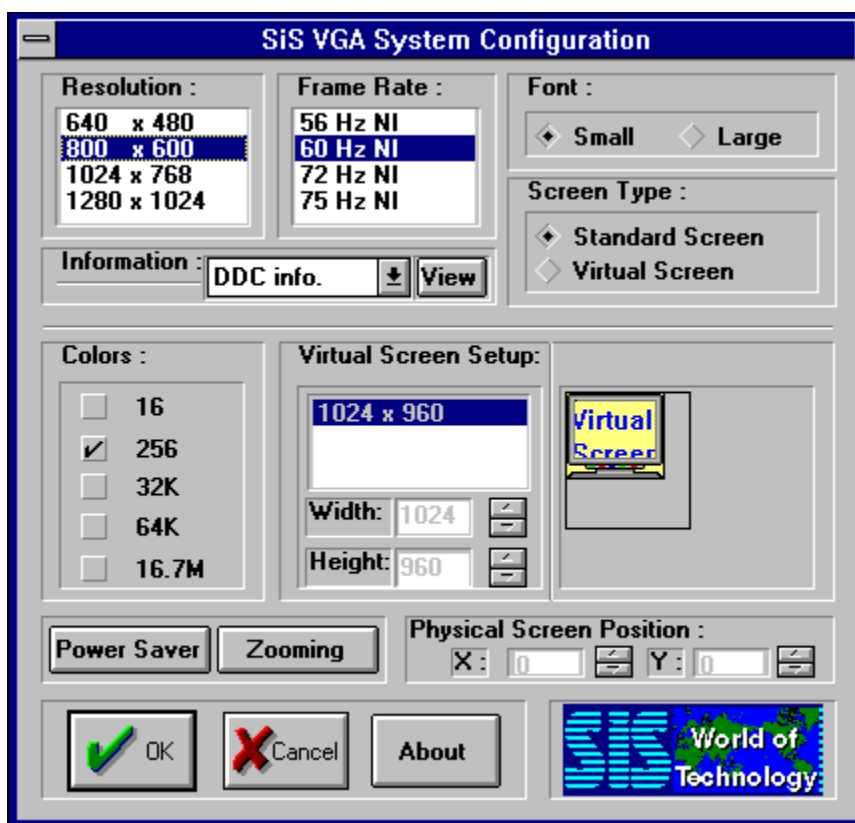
SiS VGA System Configuration

Resolution :
640 x 480
800 x 600
1024 x 768
1280 x 1024

Frame Rate :
56 Hz NI
60 Hz NI
72 Hz NI
75 Hz NI

Font :
Small
Large

Screen Type :
Standard Screen
Virtual Screen

Information :
DDC info.
View

Colors :
16
256
32K
64K
16.7M

Virtual Screen Setup:
1024 x 960
Width: 1024
Height: 960

Virtual Screen

Power Saver
Zooming

Physical Screen Position :
X : 0
Y : 0

OK
Cancel
About

SIS World of Technology